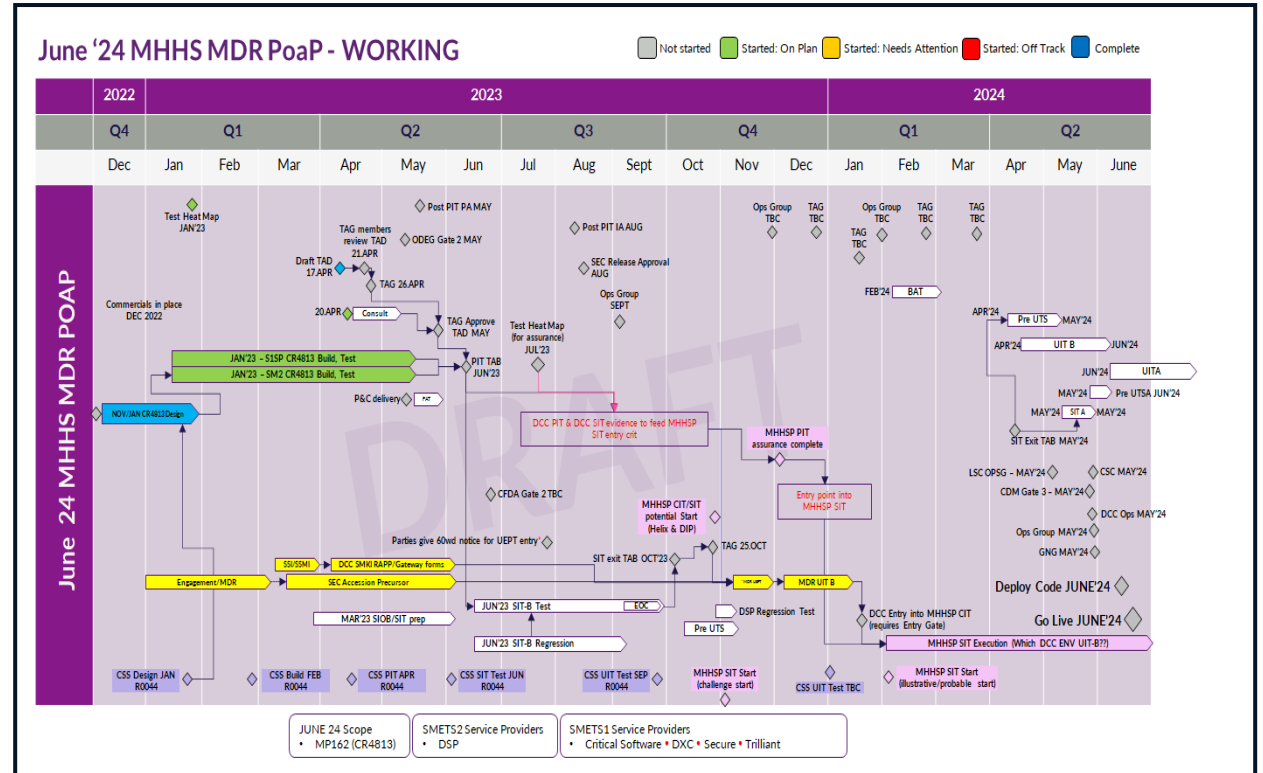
June '24 MHHS MDR PoaP - WORKING

Not started Started: On Plan Started: Needs Attention Started: Off Track Complete

| | 2022 | 2023 | | | | | | | | | | | 2024 | | | | | |
|---|---|---|---|---|---|---|---|---|---|---|---|---|---|---|---|---|---|---|
| | Q4 | Q1 | | | Q2 | | | Q3 | | | Q4 | | | Q1 | | | Q2 | | |
| | Dec | Jan | Feb | Mar | Apr | May | Jun | Jul | Aug | Sept | Oct | Nov | Dec | Jan | Feb | Mar | Apr | May | June |

June 24 MHHS MDR POAP

DRAFT

Test Heat Map JAN'23

Commercials in place DEC 2022

Post PIT PA MAY

TAG members review TAD 21.APR

ODEG Gate 2 MAY

Draft TAD 17.APR

TAG 26.APR

20.APR Consult

TAG Approve TAD MAY

Test Heat Map (for assurance) JUL'23

PIT TAB JUN'23

Post PIT IA AUG

SEC Release Approval AUG

Ops Group SEPT

Ops Group TBC

TAG TBC

Ops Group TBC

TAG TBC

TAG TBC

TAG TBC

FEB'24 BAT

APR'24 Pre UTS MAY'24

APR'24 UIT B JUN'24

JUN'24 UITA

MAY'24 Pre UTSA JUN'24

MAY'24 SIT A MAY'24

SIT Exit TAB MAY'24

JAN'23 - S1SP CR4813 Build, Test

JAN'23 - SM2 CR4813 Build, Test

NOV/JAN CR4813Design

P&C delivery PAT

DCC PIT & DCC SIT evidence to feed MHHSP SIT entry crit

MHHSP PIT assurance complete

Entry point into MHHSP SIT

LSC OPSG – MAY'24

CSC MAY'24

CDM Gate 3 – MAY'24

DCC Ops MAY'24

Ops Group MAY'24

GNG MAY'24

CFDA Gate 2 TBC

MHHSP CIT/SIT potential Start (Helix & DIP)

Parties give 60wd notice for UEPT entry

SIT exit TAB OCT'23

TAG 25.OCT

SSI/SSMI

DCC SMKI RAPP/Gateway forms

Engagement/MDR

SEC Accession Precursor

MDR UEPT

MDR UIT B

Deploy Code JUNE'24

JUN'23 SIT-B Test

EOC

DSP Regression Test

DCC Entry into MHHSP CIT (requires Entry Gate)

Go Live JUNE'24

MAR'23 SIOB/SIT prep

Pre UTS

JUN'23 SIT-B Regression

MHHSP SIT Execution (Which DCC ENV UIT-B??)

CSS Design JAN R0044

CSS Build FEB R0044

CSS PIT APR R0044

CSS SIT Test JUN R0044

CSS UIT Test SEP R0044

MHHSP SIT Start (challenge start)

CSS UIT Test TBC

MHHSP SIT Start (illustrative/probable start)

JUNE 24 Scope
• MP162 (CR4813)

SMETS2 Service Providers
• DSP

SMETS1 Service Providers
• Critical Software • DXC • Secure • Trilliant